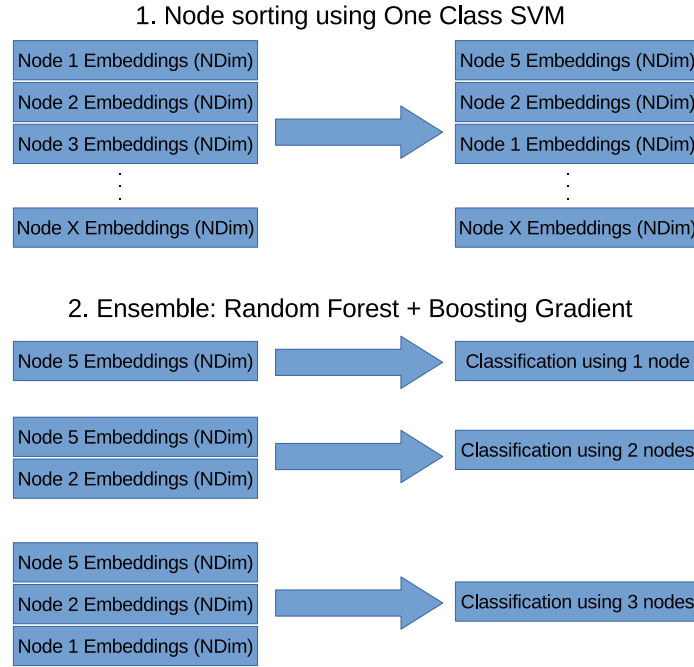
1. Node sorting using One Class SVM

Node 1 Embeddings (NDim)
Node 2 Embeddings (NDim)
Node 3 Embeddings (NDim)
⋮
Node X Embeddings (NDim)

Node 5 Embeddings (NDim)
Node 2 Embeddings (NDim)
Node 1 Embeddings (NDim)
⋮
Node X Embeddings (NDim)

2. Ensemble: Random Forest + Boosting Gradient

Node 5 Embeddings (NDim)

Classification using 1 node

Node 5 Embeddings (NDim)
Node 2 Embeddings (NDim)

Classification using 2 nodes

Node 5 Embeddings (NDim)
Node 2 Embeddings (NDim)
Node 1 Embeddings (NDim)

Classification using 3 nodes